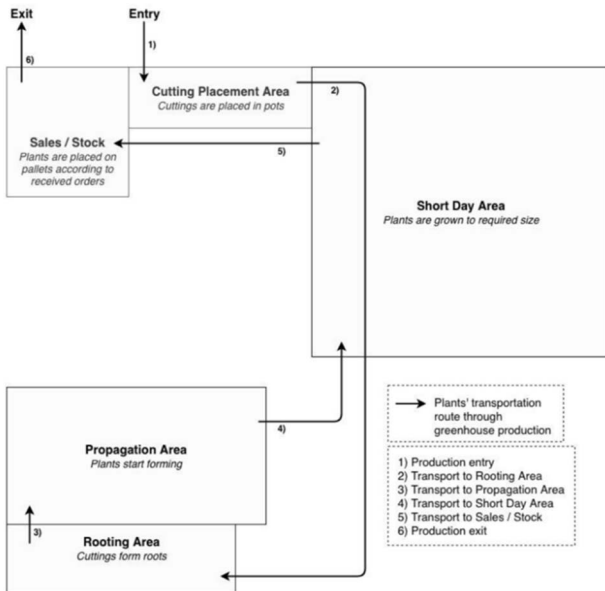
Exit

Entry

6)

1)

Cutting Placement Area
Cuttings are placed in pots

2)

Sales / Stock
Plants are placed on pallets according to received orders

5)

Short Day Area
Plants are grown to required size

Plants' transportation route through greenhouse production

4)

Propagation Area
Plants start forming

1) Production entry
2) Transport to Rooting Area
3) Transport to Propagation Area
4) Transport to Short Day Area
5) Transport to Sales / Stock
6) Production exit

3)

Rooting Area
Cuttings form roots